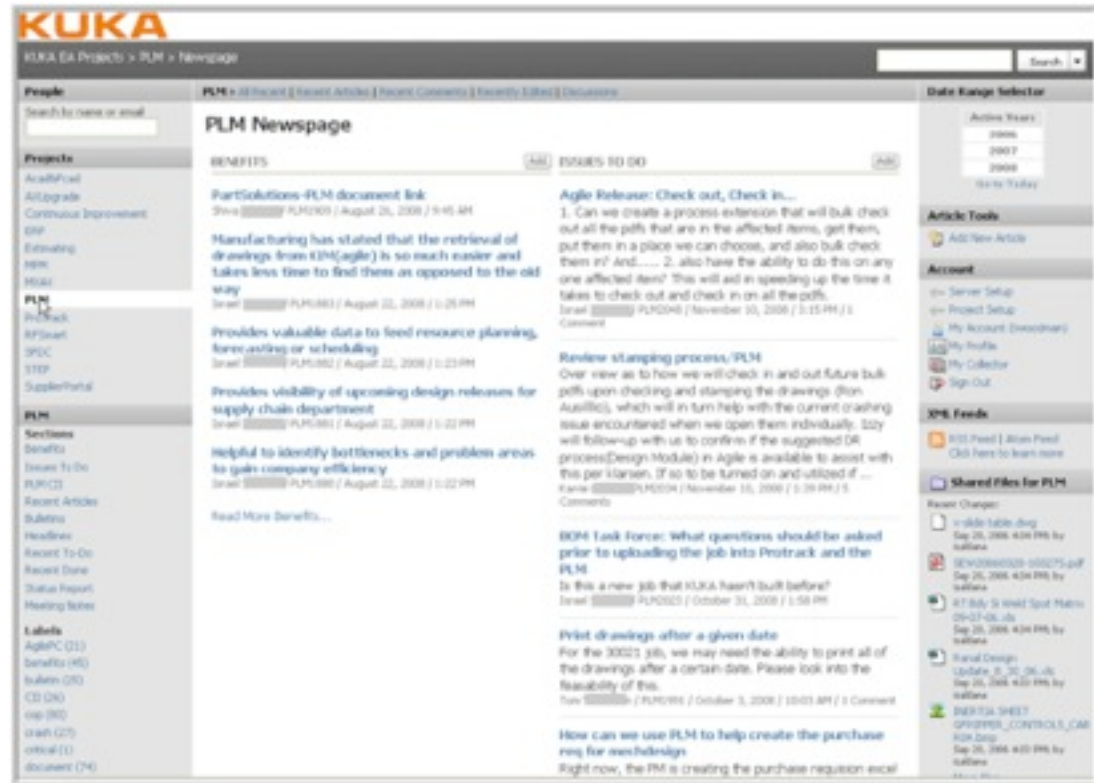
KUKA

KUKA EA Projects > PLM > Newspage

Search

People

Search by name or email

Projects

AcadfsPcad
AtUpgrade
Continuous Improvement
ERP
Estimating
MRM
MSAI
PLM
Protrack
RFSmart
SPDC
STEP
SupplierPortal

PLM

Sections

Benefits
Issues To Do
PLMCI3
Recent Articles
Bulletins
Headlines
Recent To-Do
Recent Done
Status Report
Meeting Notes

Labels

AgilePC (21)
benefits (45)
bulletin (35)
CD (26)
csp (80)
crash (27)
critical (1)
document (74)

PLM > All Recent | Recent Articles | Recent Comments | Recently Edited | Discussions

PLM Newspage

BENEFITS

Add

PartSolutions-PLM document link
Shiva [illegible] PLM1909 / August 26, 2008 / 9:45 AM

Manufacturing has stated that the retrieval of drawings from KIM(agile) is so much easier and takes less time to find them as opposed to the old way
Israel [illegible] PLM1883 / August 22, 2008 / 1:25 PM

Provides valuable data to feed resource planning, forecasting or scheduling
Israel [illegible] PLM1882 / August 22, 2008 / 1:23 PM

Provides visibility of upcoming design releases for supply chain department
Israel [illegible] PLM1881 / August 22, 2008 / 1:22 PM

Helpful to identify bottlenecks and problem areas to gain company efficiency
Israel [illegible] PLM1880 / August 22, 2008 / 1:22 PM

Read More Benefits...

ISSUES TO DO

Add

Agile Release: Check out, Check in...
1. Can we create a process extension that will bulk check out all the pdfs that are in the affected items, get them, put them in a place we can choose, and also bulk check them in? And...... 2. also have the ability to do this on any one affected item? This will aid in speeding up the time it takes to check out and check in on all the pdfs.
Israel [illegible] PLM2048 / November 10, 2008 / 3:15 PM / 1 Comment

Review stamping process/PLM
Over view as to how we will check in and out future bulk pdfs upon checking and stamping the drawings (Ron Ausiflio), which will in turn help with the current crashing issue encountered when we open them individually. Izzy will follow-up with us to confirm if the suggested DR process(Design Module) in Agile is available to assist with this per Klansen. If so to be turned on and utilized if ...
Karie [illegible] PLM2034 / November 10, 2008 / 1:39 PM / 5 Comments

BOM Task Force: What questions should be asked prior to uploading the job into Protrack and the PLM
Is this a new job that KUKA hasn't built before?
Israel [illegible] PLM2023 / October 31, 2008 / 1:58 PM

Print drawings after a given date
For the 30021 job, we may need the ability to print all of the drawings after a certain date. Please look into the feasability of this.
Tom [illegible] / PLM1991 / October 3, 2008 / 10:03 AM / 1 Comment

How can we use PLM to help create the purchase req for mechdesign
Right now, the PM is creating the purchase requsion excel

Date Range Selector

Active Years
2006
2007
2008
Go to Today

Article Tools

Add New Article

Account

Server Setup
Project Setup
My Account (Iwoodman)
My Profile
My Collector
Sign Out

XML Feeds

RSS Feed | Atom Feed
Click here to learn more

Shared Files for PLM

Recent Changes

x-slide-table.dwg
Sep 26, 2006 4:04 PM, by Icallana

SEW20060328-100275.pdf
Sep 26, 2006 4:04 PM, by Icallana

R7 Bdy Si Weld Spot Matrix 09-07-06.xls
Sep 26, 2006 4:04 PM, by Icallana

Fanal Design Update_9_20_06.xls
Sep 26, 2006 4:03 PM, by Icallana

INERTIA SHEET GRIPPER_CONTROLS_CAR R04.bmp
Sep 26, 2006 4:03 PM, by Icallana